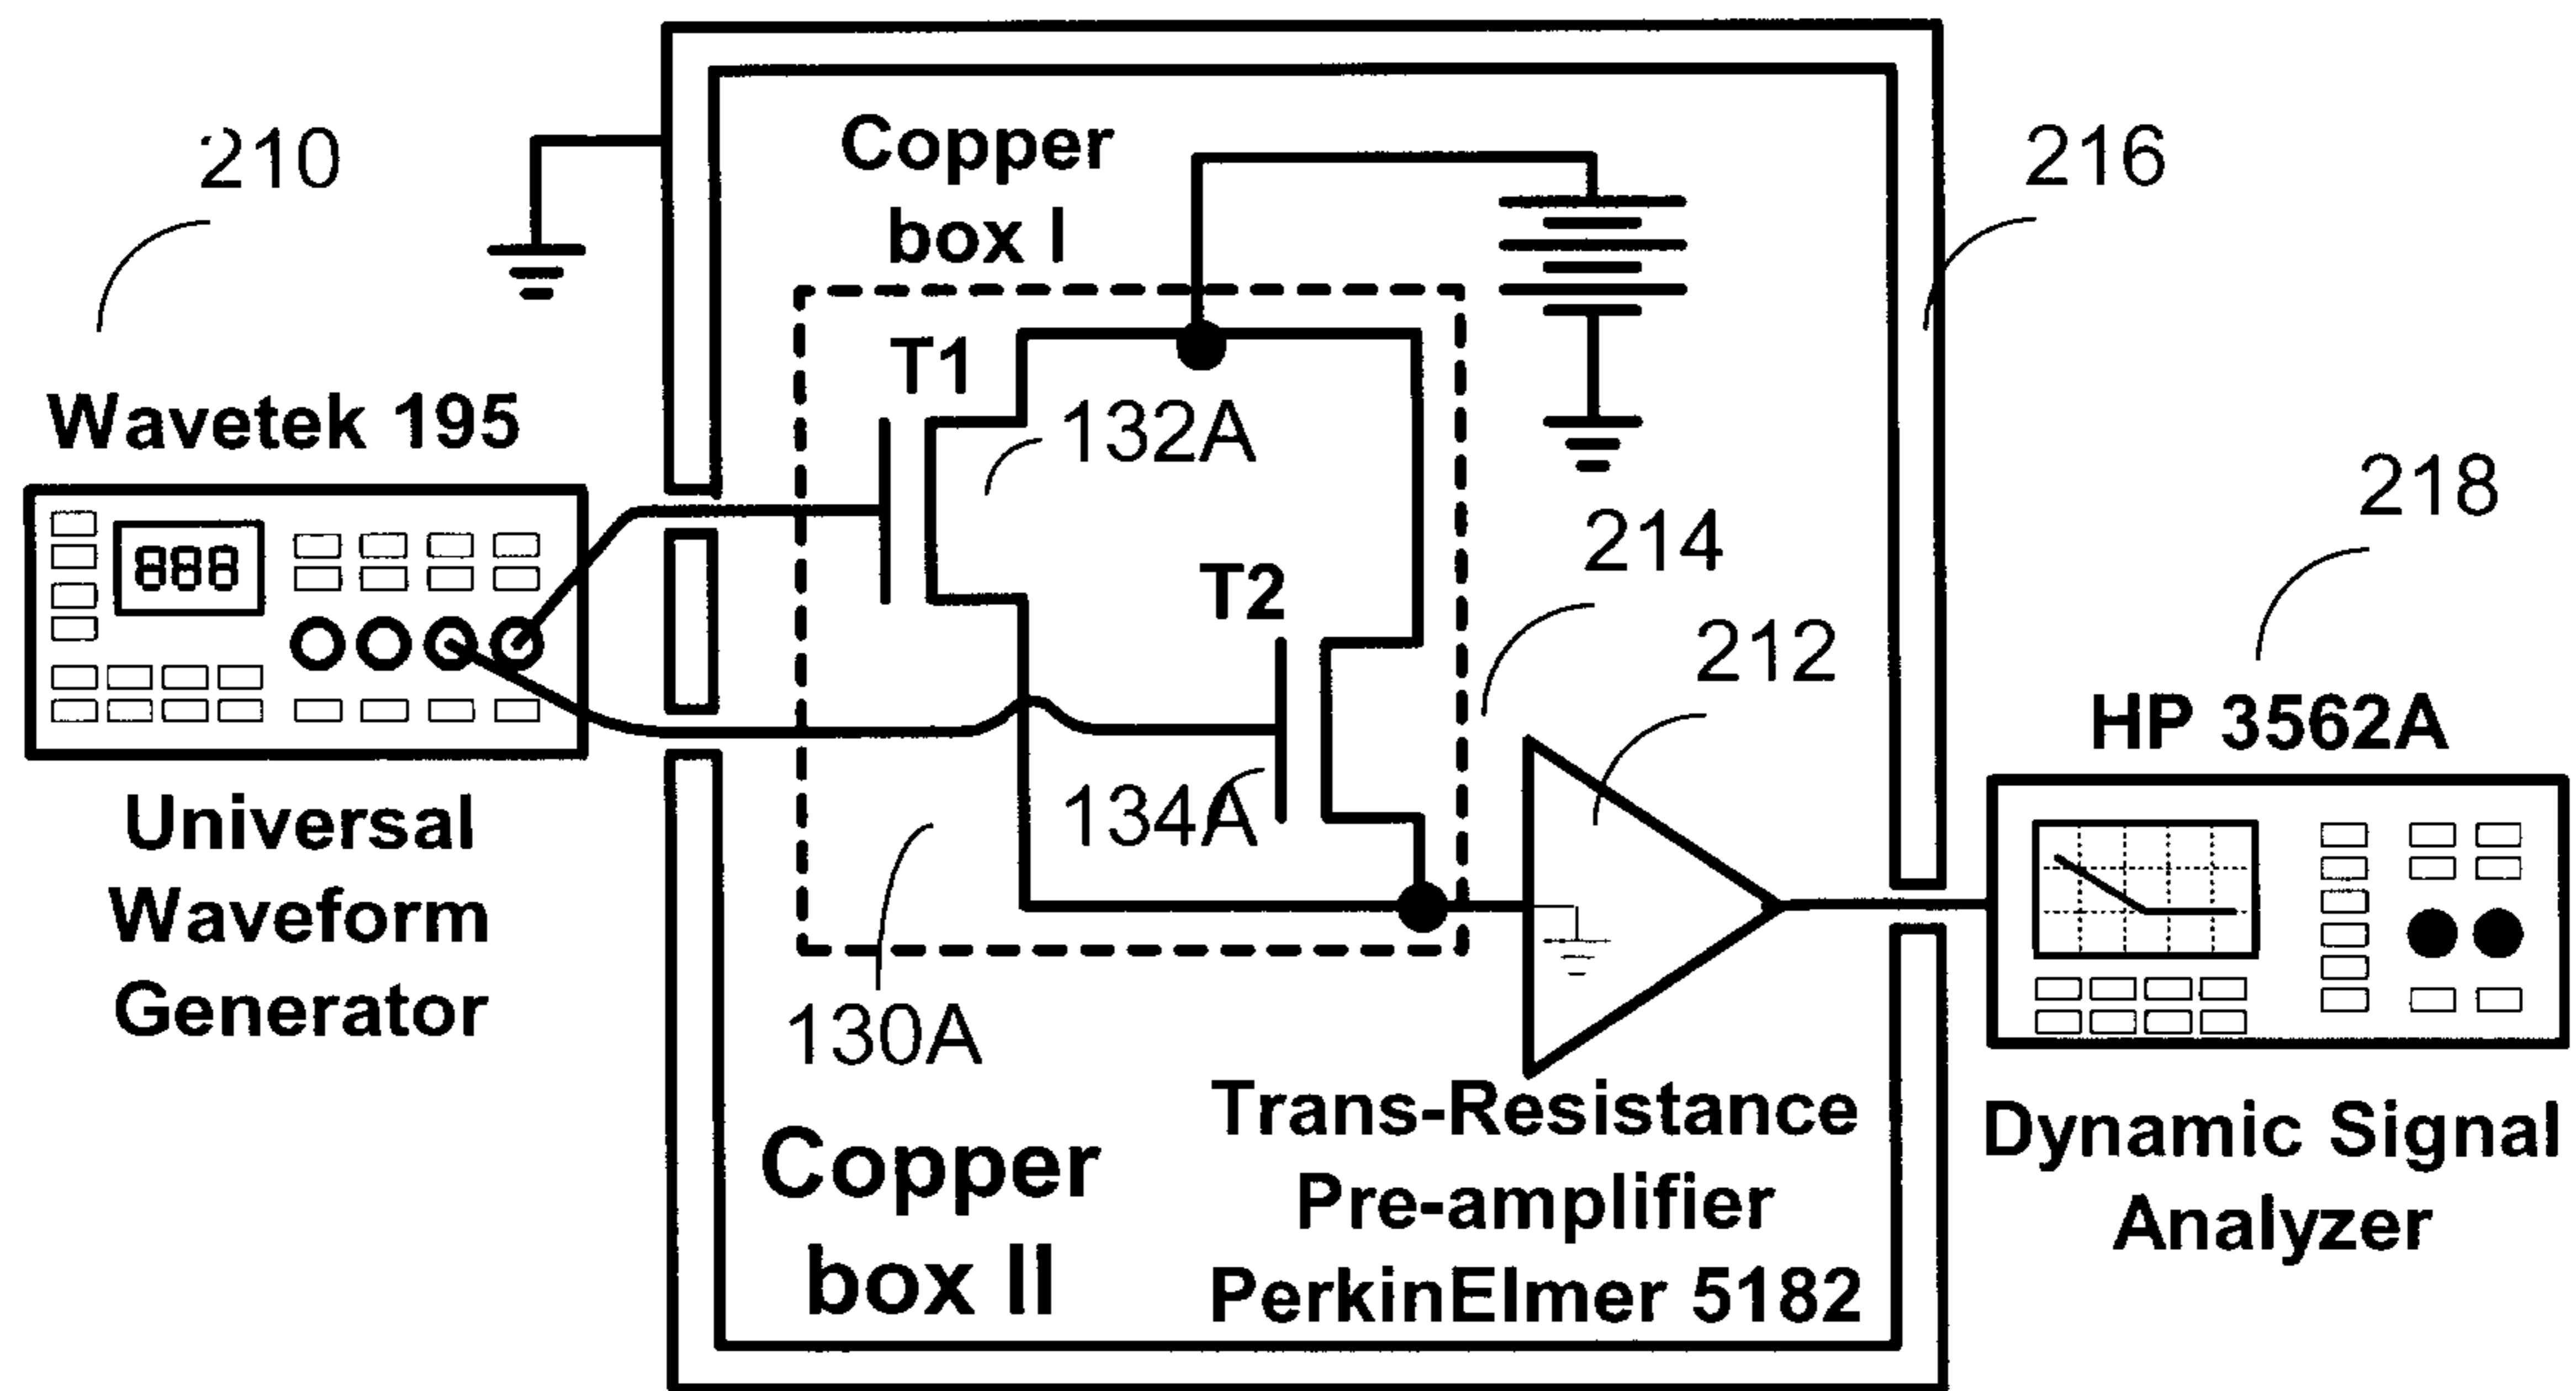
210

Wavetek 195

888

Universal Waveform Generator

Copper box I

T1

132A

T2

134A

130A

216

214

212

218

HP 3562A

Copper box II

Trans-Resistance Pre-amplifier PerkinElmer 5182

Dynamic Signal Analyzer